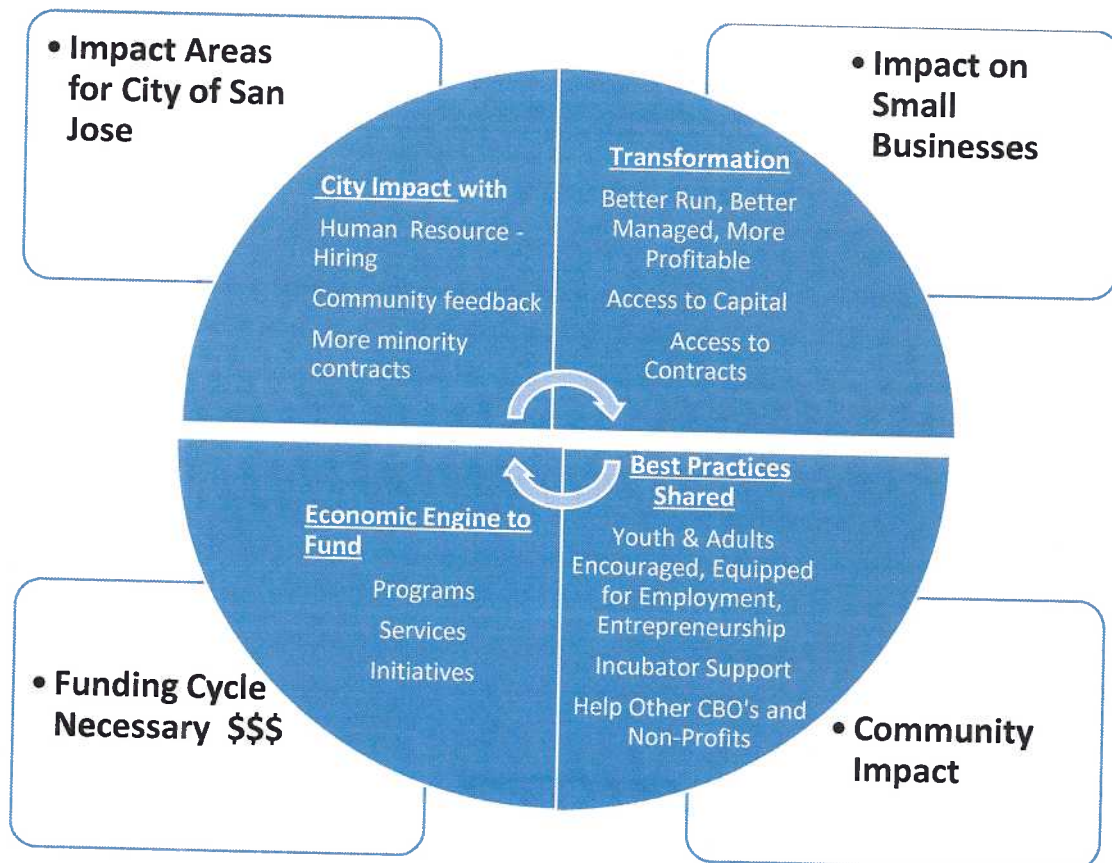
• Impact Areas for City of San Jose

• Impact on Small Businesses

City Impact with

Human Resource - Hiring

Community feedback

More minority contracts

Transformation

Better Run, Better Managed, More Profitable

Access to Capital

Access to Contracts

Economic Engine to Fund

Programs

Services

Initiatives

Best Practices Shared

Youth & Adults Encouraged, Equipped for Employment, Entrepreneurship

Incubator Support

Help Other CBO's and Non-Profits

• Funding Cycle Necessary $$$

• Community Impact